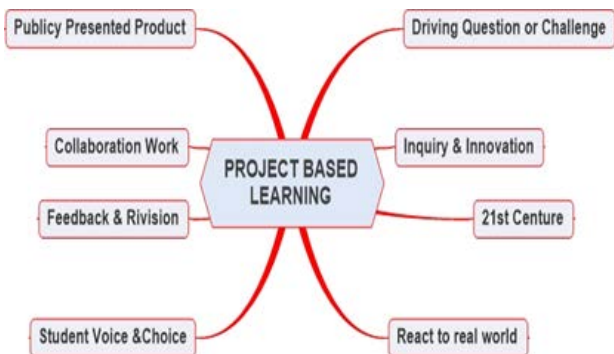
Publicy Presented Product

Driving Question or Challenge

Collaboration Work

PROJECT BASED LEARNING

Inquiry & Innovation

Feedback & Rivision

21st Centure

Student Voice &Choice

React to real world